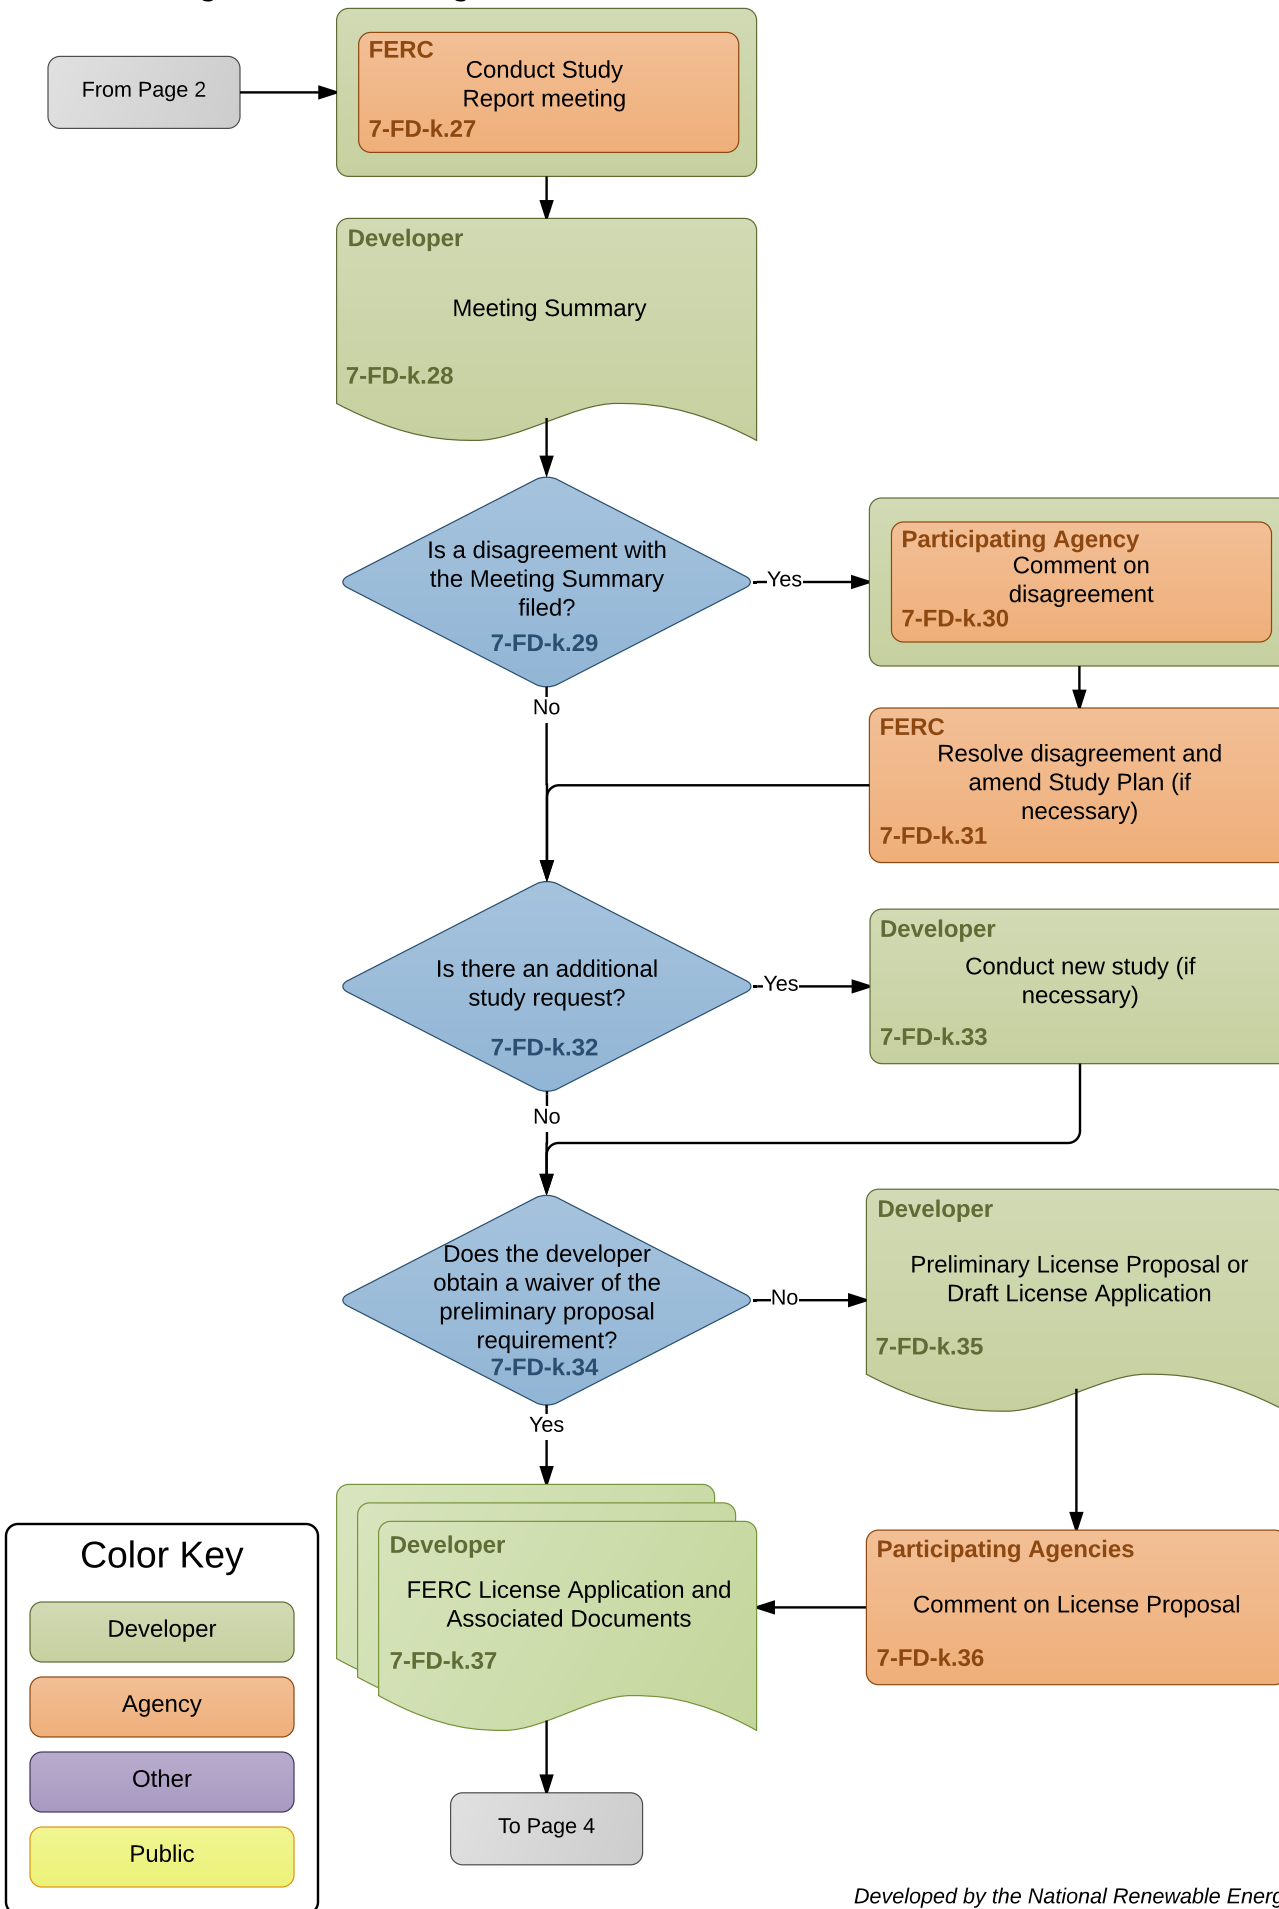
From Page 2

FERC
Conduct Study Report meeting
7-FD-k.27

Developer
Meeting Summary
7-FD-k.28

Is a disagreement with the Meeting Summary filed?
7-FD-k.29

Yes

Participating Agency
Comment on disagreement
7-FD-k.30

No

FERC
Resolve disagreement and amend Study Plan (if necessary)
7-FD-k.31

Is there an additional study request?
7-FD-k.32

Yes

Developer
Conduct new study (if necessary)
7-FD-k.33

No

Does the developer obtain a waiver of the preliminary proposal requirement?
7-FD-k.34

No

Developer
Preliminary License Proposal or Draft License Application
7-FD-k.35

Yes

Participating Agencies
Comment on License Proposal
7-FD-k.36

Developer
FERC License Application and Associated Documents
7-FD-k.37

To Page 4

Color Key
Developer
Agency
Other
Public

Developed by the National Renewable Energ